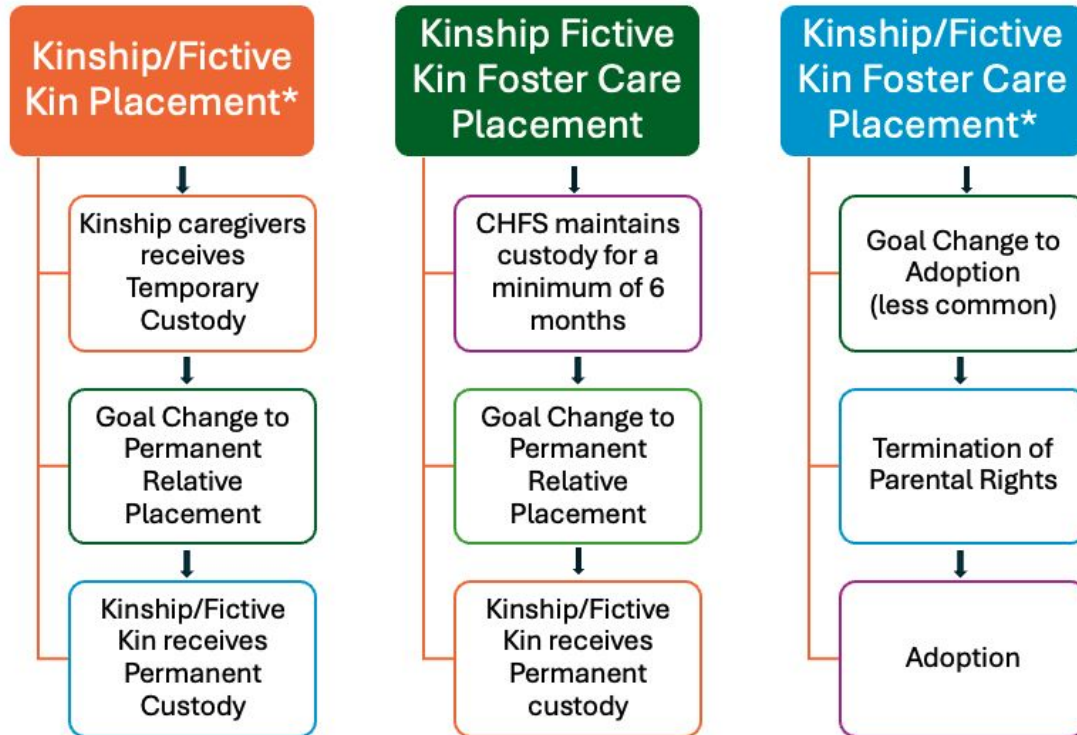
Kinship/Fictive Kin Placement*

Kinship caregivers receives Temporary Custody

Goal Change to Permanent Relative Placement

Kinship/Fictive Kin receives Permanent Custody

Kinship Fictive Kin Foster Care Placement

CHFS maintains custody for a minimum of 6 months

Goal Change to Permanent Relative Placement

Kinship/Fictive Kin receives Permanent custody

Kinship/Fictive Kin Foster Care Placement*

Goal Change to Adoption (less common)

Termination of Parental Rights

Adoption